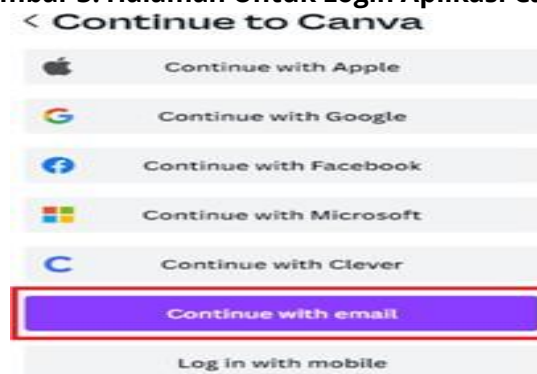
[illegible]mbar 3. Halaman Untuk Login Aplikasi Ca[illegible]

< Continue to Canva

Continue with Apple

Continue with Google

Continue with Facebook

Continue with Microsoft

Continue with Clever

Continue with email

Log in with mobile